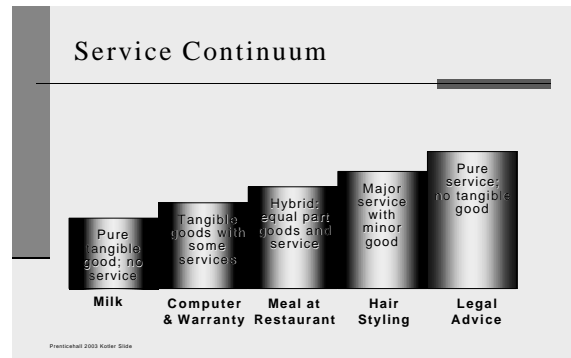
Service Continuum

Pure tangible good; no service

Tangible goods with some services

Hybrid: equal part goods and service

Major service with minor good

Pure service; no tangible good

Milk

Computer & Warranty

Meal at Restaurant

Hair Styling

Legal Advice

Prenticehall 2003 Kotler Slide